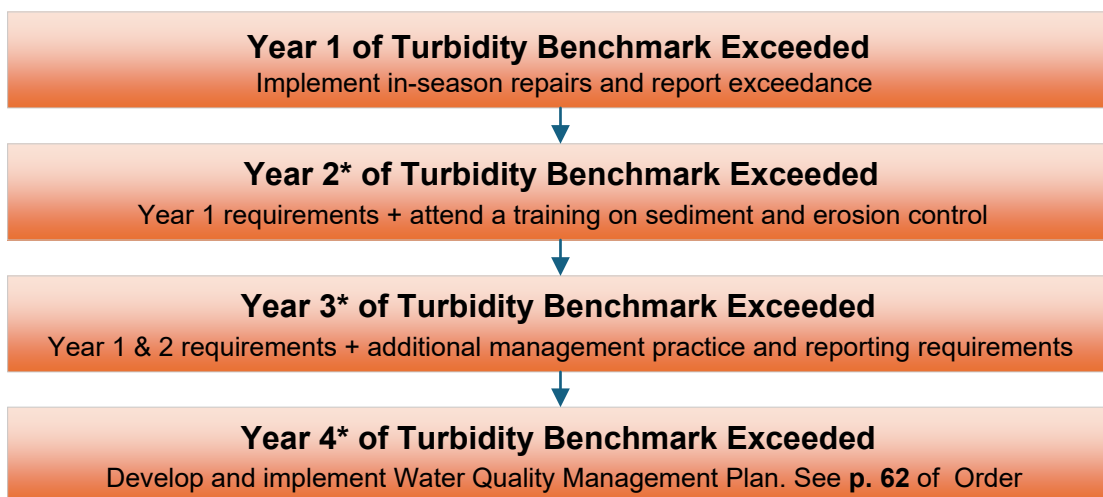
Year 1 of Turbidity Benchmark Exceeded
Implement in-season repairs and report exceedance

Year 2* of Turbidity Benchmark Exceeded
Year 1 requirements + attend a training on sediment and erosion control

Year 3* of Turbidity Benchmark Exceeded
Year 1 & 2 requirements + additional management practice and reporting requirements

Year 4* of Turbidity Benchmark Exceeded
Develop and implement Water Quality Management Plan. See p. 62 of Order